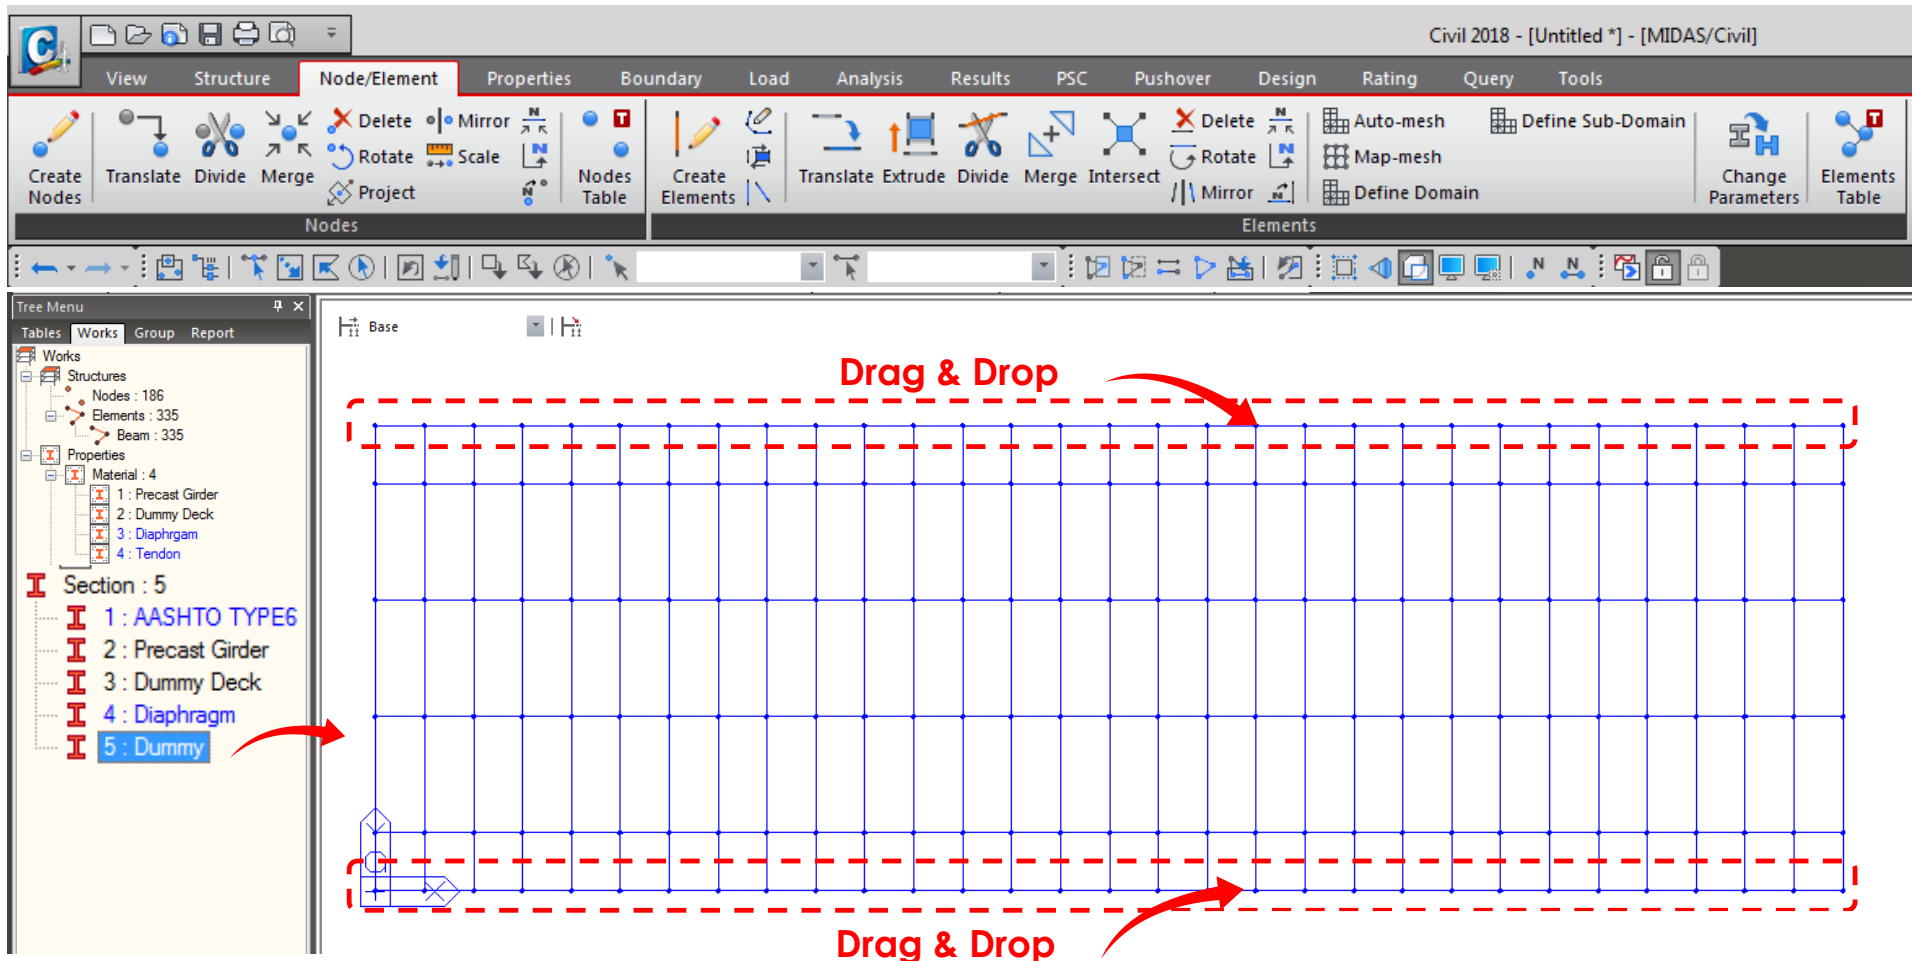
Civil 2018 - [Untitled *] - [MIDAS/Civil]

View Structure Node/Element Properties Boundary Load Analysis Results PSC Pushover Design Rating Query Tools

Create Nodes Translate Divide Merge Delete Rotate Project Mirror Scale Nodes Table

Nodes

Create Elements Translate Extrude Divide Merge Intersect Delete Rotate Mirror Auto-mesh Map-mesh Define Domain Define Sub-Domain Change Parameters Elements Table

Elements

Tree Menu

Tables Works Group Report

Works
Structures
Nodes : 186
Elements : 335
Beam : 335
Properties
Material : 4
1 : Precast Girder
2 : Dummy Deck
3 : Diaphrgam
4 : Tendon
Section : 5
1 : AASHTO TYPE6
2 : Precast Girder
3 : Dummy Deck
4 : Diaphragm
5 : Dummy

Base

Drag & Drop

Drag & Drop